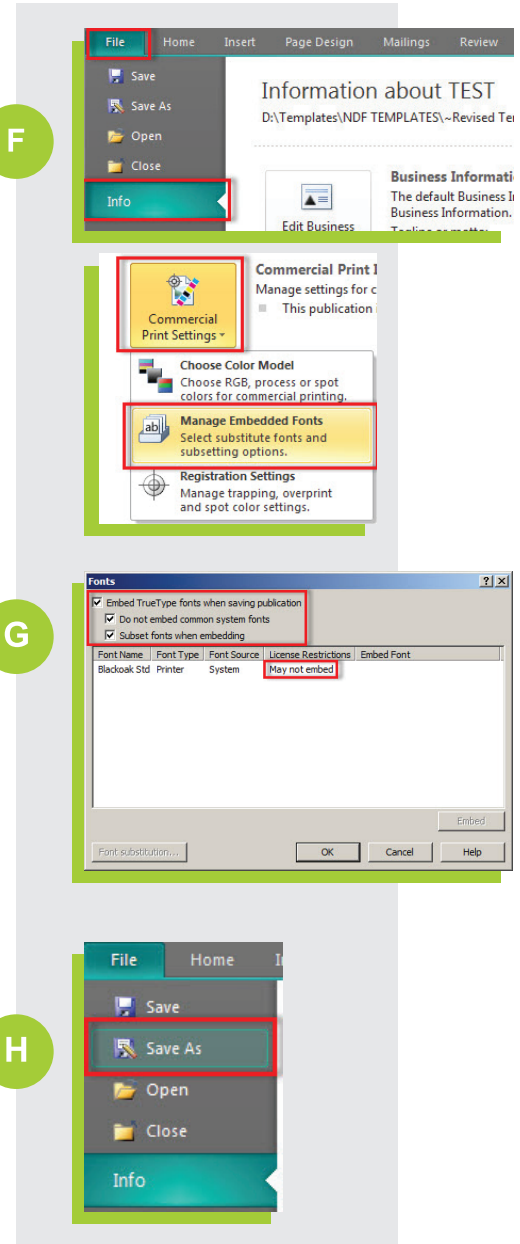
F

File Home Insert Page Design Mailings Review

Save
Save As
Open
Close
Info

Information about TEST
D:\Templates\NDF TEMPLATES\~Revised Te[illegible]

Edit Business

Business Informati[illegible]
The default Business I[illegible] Business Information.
Tagline or motto:

Commercial Print Settings ▾

Commercial Print I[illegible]
Manage settings for c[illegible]
This publication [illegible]

Choose Color Model
Choose RGB, process or spot colors for commercial printing.

Manage Embedded Fonts
Select substitute fonts and subsetting options.

Registration Settings
Manage trapping, overprint and spot color settings.

G

Fonts

Embed TrueType fonts when saving publication
Do not embed common system fonts
Subset fonts when embedding

| Font Name | Font Type | Font Source | License Restrictions | Embed Font |
|---|---|---|---|---|
| Blackoak Std | Printer | System | May not embed | |

Embed
Font substitution...
OK
Cancel
Help

H

File Home I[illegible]

Save
Save As
Open
Close
Info